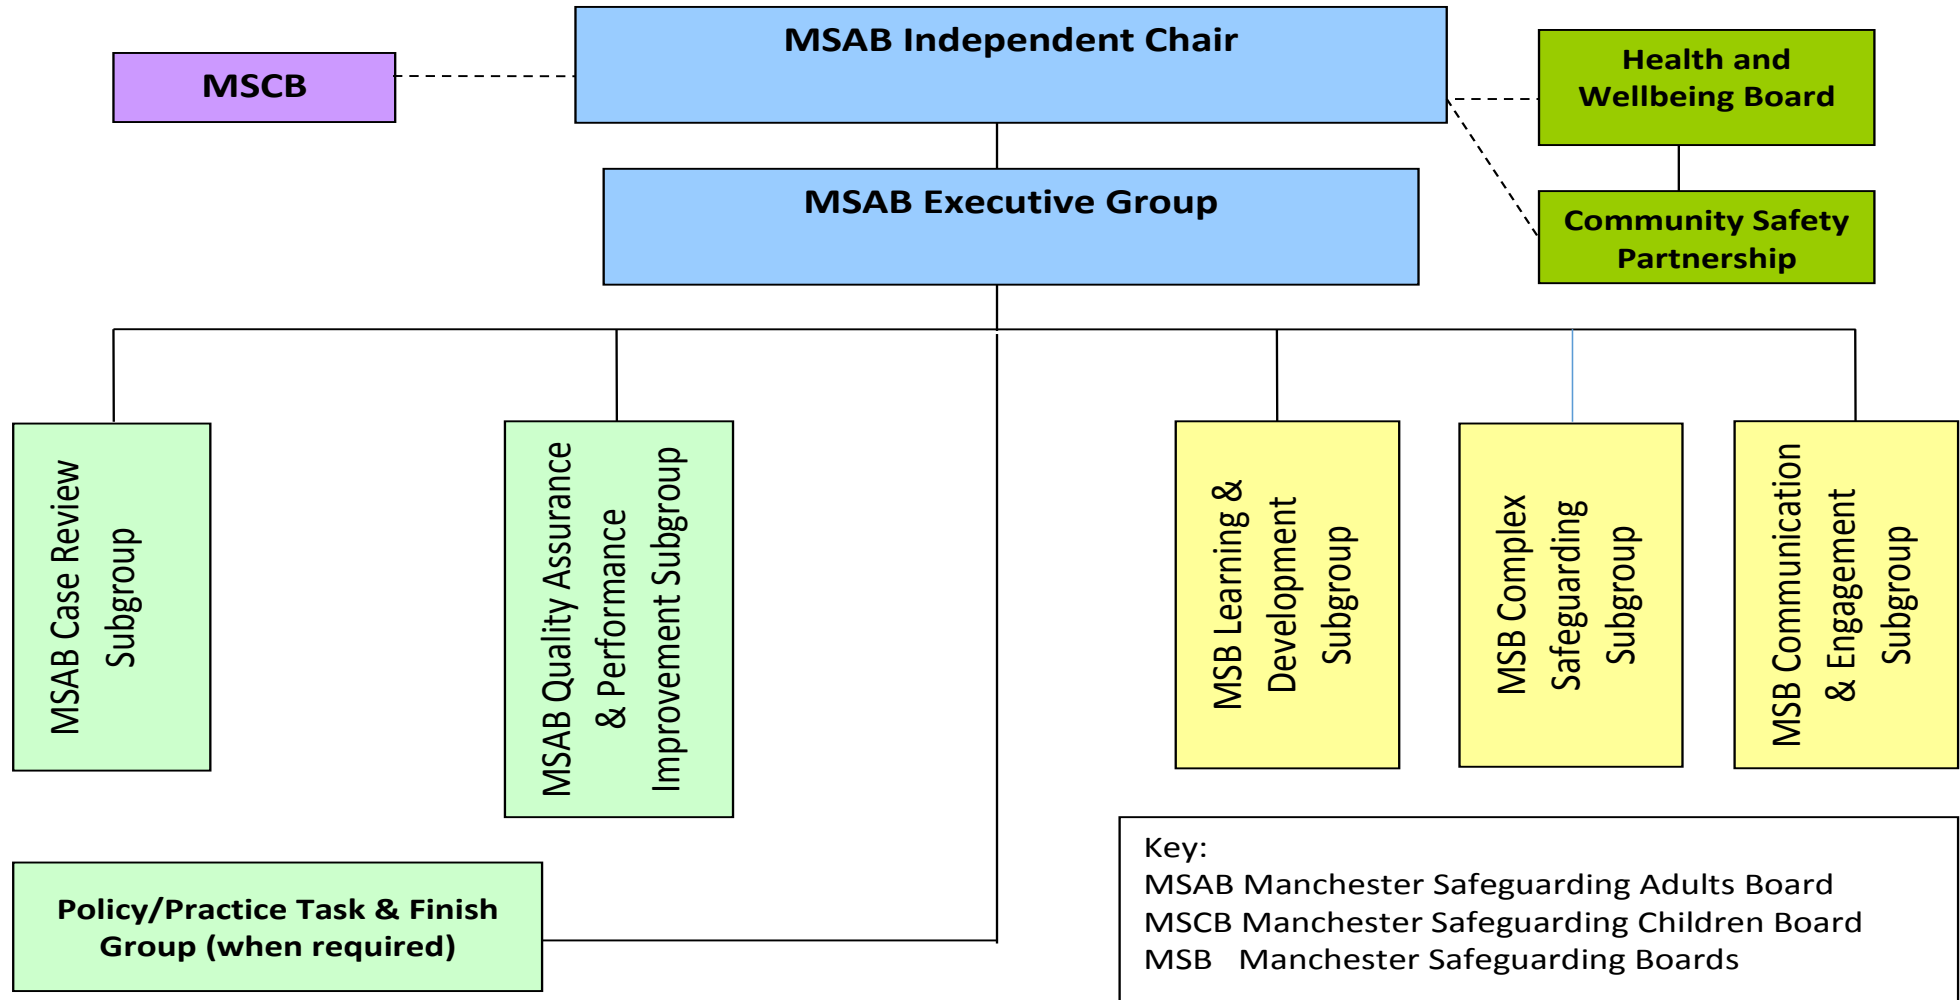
MSCB

MSAB Independent Chair

Health and Wellbeing Board

MSAB Executive Group

Community Safety Partnership

MSAB Case Review Subgroup

MSAB Quality Assurance & Performance Improvement Subgroup

MSB Learning & Development Subgroup

MSB Complex Safeguarding Subgroup

MSB Communication & Engagement Subgroup

Policy/Practice Task & Finish Group (when required)

Key:
MSAB Manchester Safeguarding Adults Board
MSCB Manchester Safeguarding Children Board
MSB Manchester Safeguarding Boards